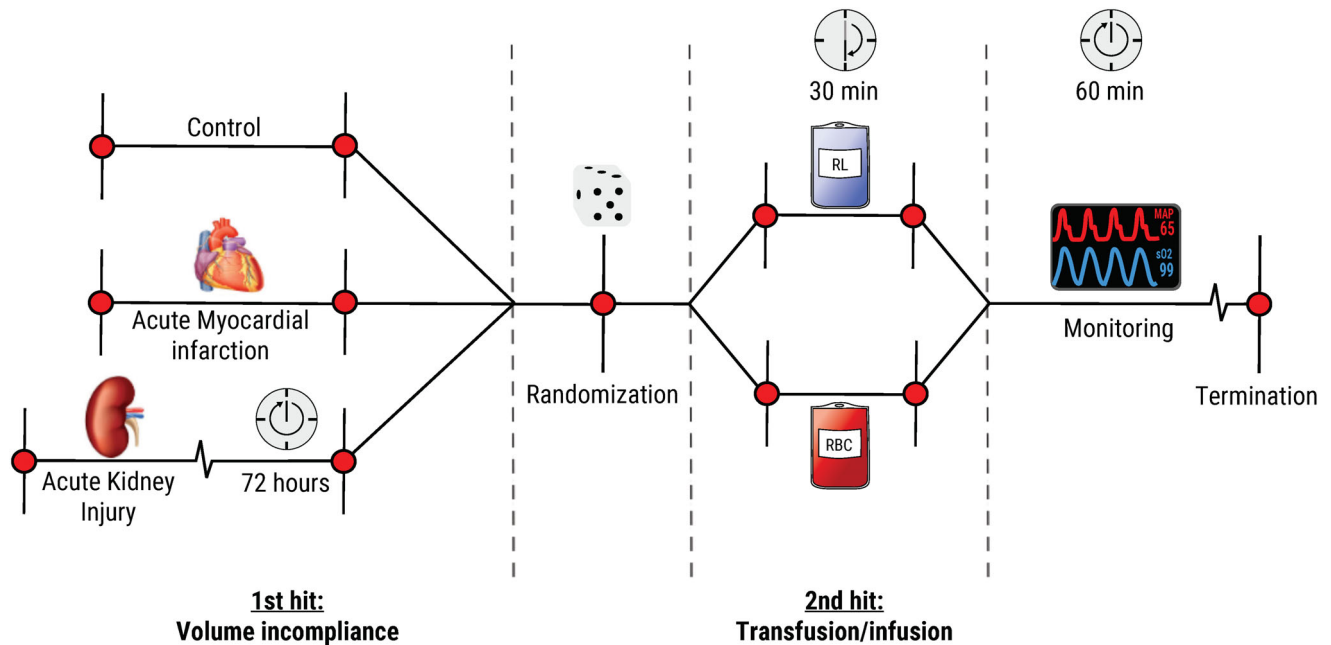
30 min

60 min

Control

RL

MAP
65

sO2
99

Acute Myocardial infarction

Monitoring

Randomization

Termination

Acute Kidney Injury

72 hours

RBC

1st hit:
Volume incompliance

2nd hit:
Transfusion/infusion